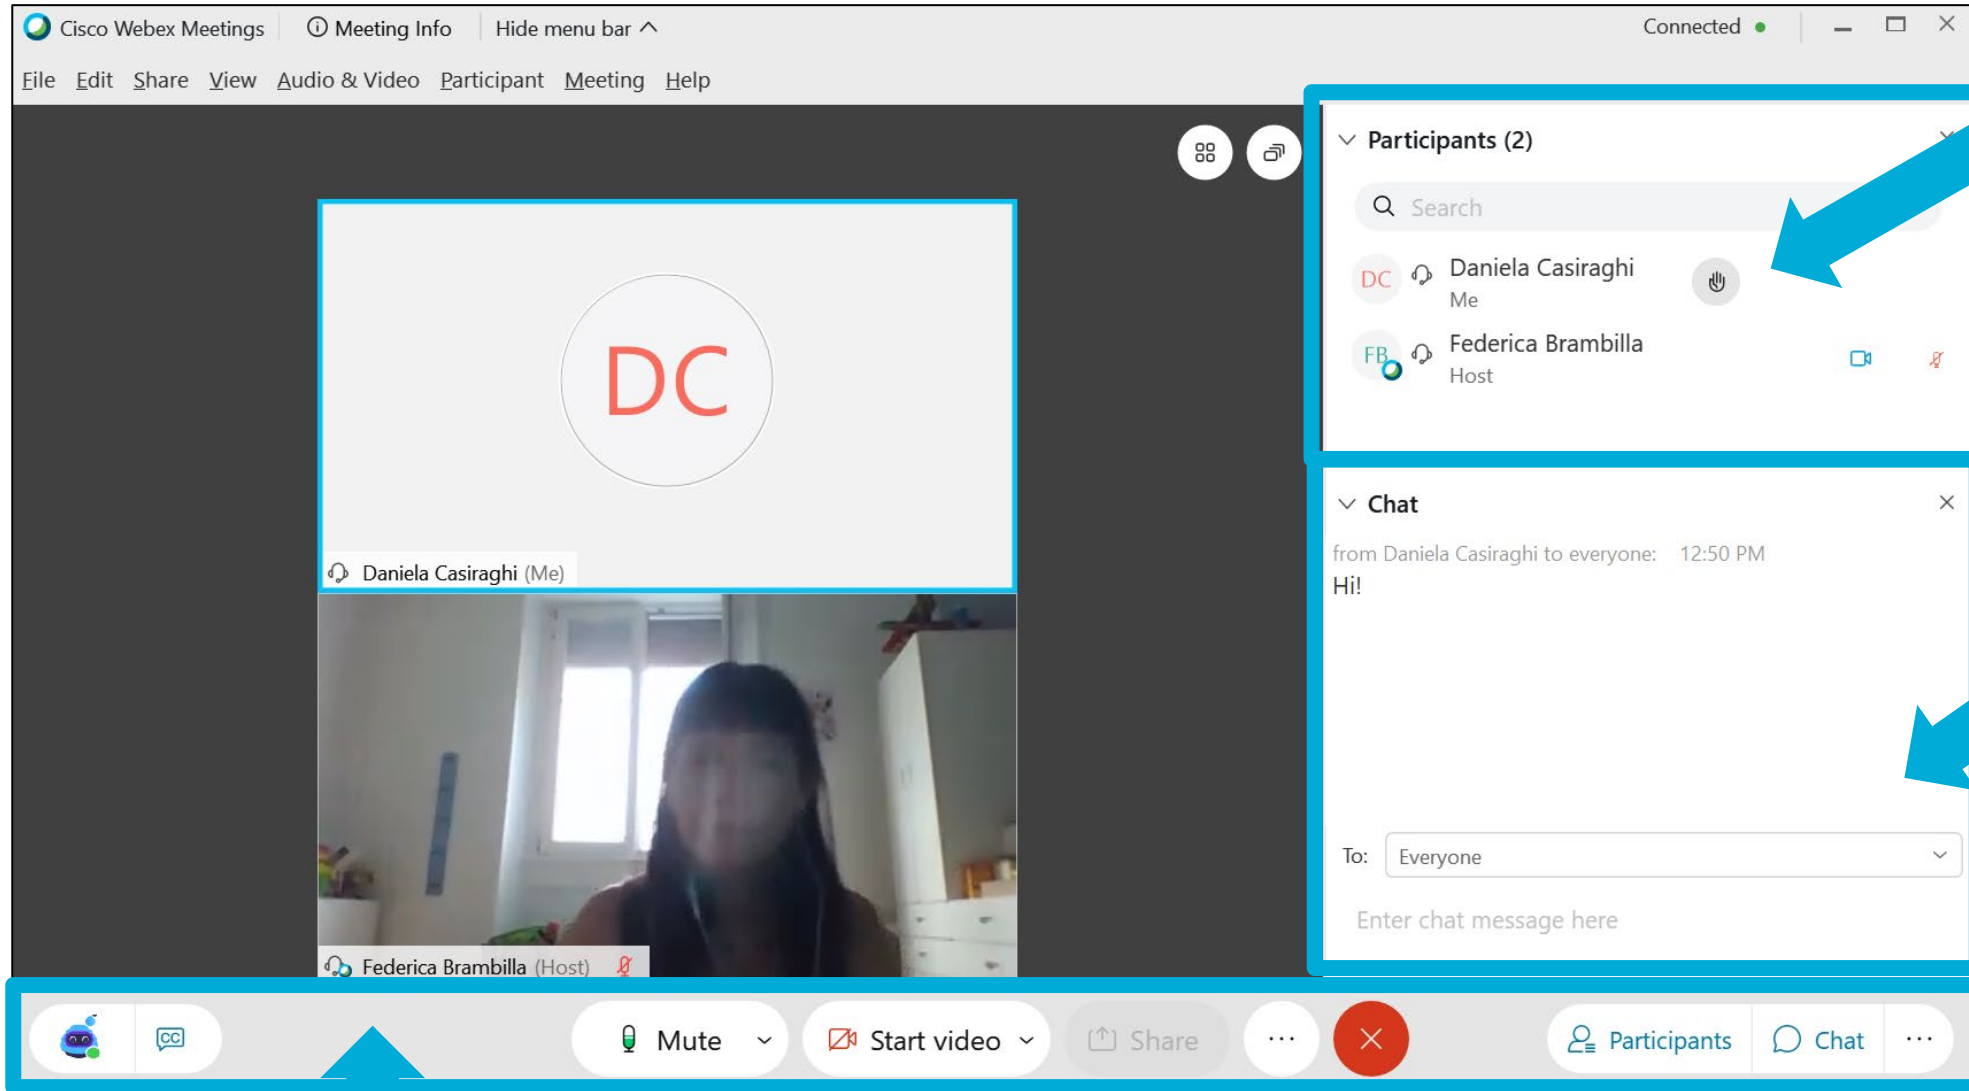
Cisco Webex Meetings   Meeting Info   Hide menu bar   Connected

File   Edit   Share   View   Audio & Video   Participant   Meeting   Help

DC

Daniela Casiraghi (Me)

Federica Brambilla (Host)

Participants (2)

Search

DC   Daniela Casiraghi
Me

FB   Federica Brambilla
Host

Chat

from Daniela Casiraghi to everyone:   12:50 PM
Hi!

To: Everyone

Enter chat message here

Mute   Start video   Share   Participants   Chat